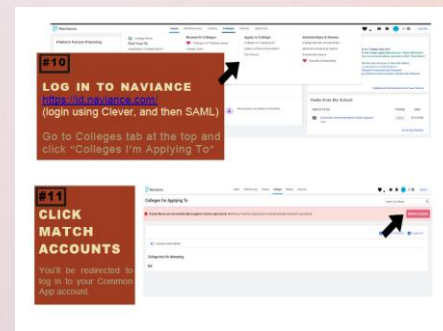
Naviance

Research Colleges

Apply to College

Colleges I'm Applying To

Scholarships & Money

#10

LOG IN TO NAVIANCE

https://id.naviance.com

(login using Clever, and then SAML)

Go to Colleges tab at the top and click "Colleges I'm Applying To"

Posts from the School

#11

CLICK MATCH ACCOUNTS

You'll be redirected to log in to your Common App account.

Naviance

Colleges I'm Applying To

Colleges that I'm Attending

Match Accounts